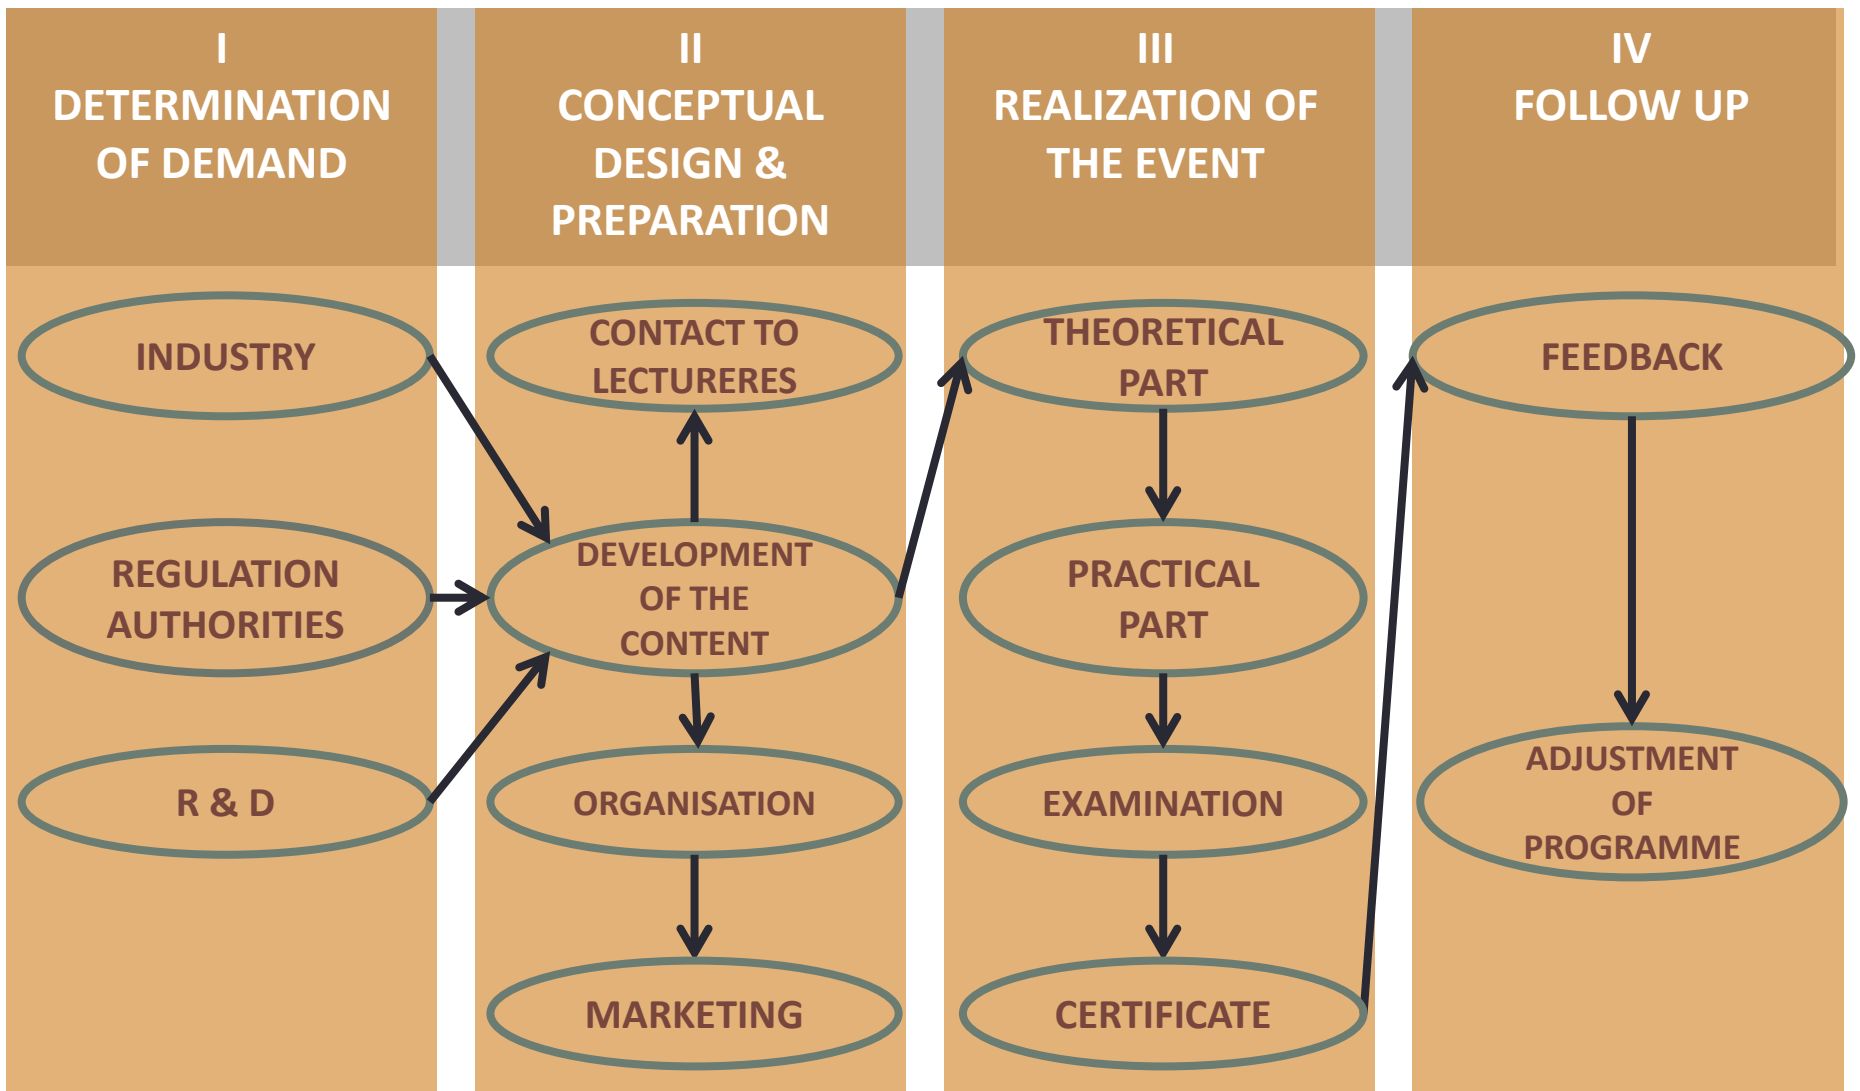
I
DETERMINATION OF DEMAND

INDUSTRY

REGULATION AUTHORITIES

R & D

II
CONCEPTUAL DESIGN & PREPARATION

CONTACT TO LECTURERES

DEVELOPMENT OF THE CONTENT

ORGANISATION

MARKETING

III
REALIZATION OF THE EVENT

THEORETICAL PART

PRACTICAL PART

EXAMINATION

CERTIFICATE

IV
FOLLOW UP

FEEDBACK

ADJUSTMENT OF PROGRAMME